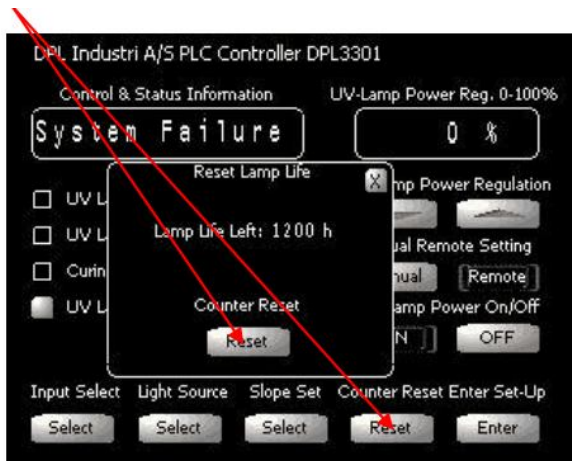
DPL Industri A/S PLC Controller DPL3301

Control & Status Information

UV-Lamp Power Reg. 0-100%

System Failure

0 %

UV L

UV L

Curin

UV L

Reset Lamp Life

X

Lamp Life Left: 1200 h

Counter Reset

Reset

mp Power Regulation

ual Remote Setting

nual

Remote

amp Power On/Off

N

OFF

Input Select

Light Source

Slope Set

Counter Reset

Enter Set-Up

Select

Select

Select

Reset

Enter